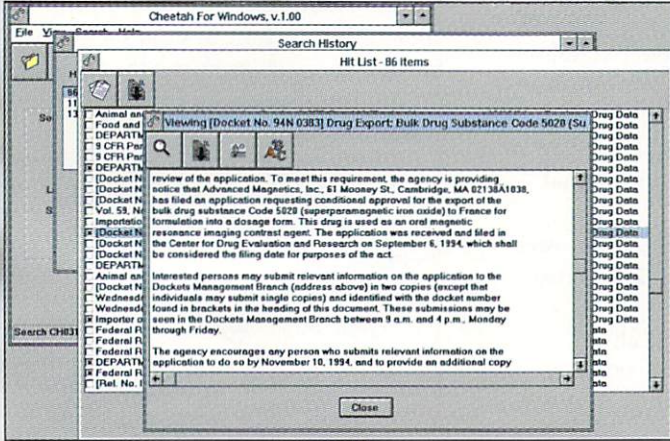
Cheetah For Windows, v.1.00

File View Search Help

Search History

Hit List - 86 items

Viewing [Docket No. 94N 0383] Drug Export; Bulk Drug Substance Code 5028 (Su

review of the application. To meet this requirement, the agency is providing notice that Advanced Magnetics, Inc., 61 Mooney St., Cambridge, MA 02138A1038, has filed an application requesting conditional approval for the export of the bulk drug substance Code 5028 (superparamagnetic iron oxide) to France for formulation into a dosage form. This drug is used as an oral magnetic resonance imaging contrast agent. The application was received and filed in the Center for Drug Evaluation and Research on September 6, 1994, which shall be considered the filing date for purposes of the act.

Interested persons may submit relevant information on the application to the Dockets Management Branch (address above) in two copies (except that individuals may submit single copies) and identified with the docket number found in brackets in the heading of this document. These submissions may be seen in the Dockets Management Branch between 9 a.m. and 4 p.m., Monday through Friday.

The agency encourages any person who submits relevant information on the application to do so by November 10, 1994, and to provide an additional copy

Close

Animal an
Food and
DEPARTM
9 CFR Par
9 CFR Par
DEPARTM
[Docket N
[Docket N
[Docket N
Vol. 59, N
[Docket N
Importatio
[Docket N
[Docket N
[Docket N
[Docket N
DEPARTM
Animal an
[Docket N
Wednesd
Wednesd
Importer o
Federal R
Federal R
Federal R
DEPARTM
Federal R
[Rel. No. I

Drug Data
Drug Data
Drug Data
Drug Data
Drug Data
Drug Data
Drug Data
Drug Data
Drug Data
Drug Data
Drug Data
Drug Data
Drug Data
Drug Data
Drug Data
Drug Data
Drug Data
Drug Data
Drug Data
Drug Data
ata
ata
ata
ata
ata
ata

Search CH031